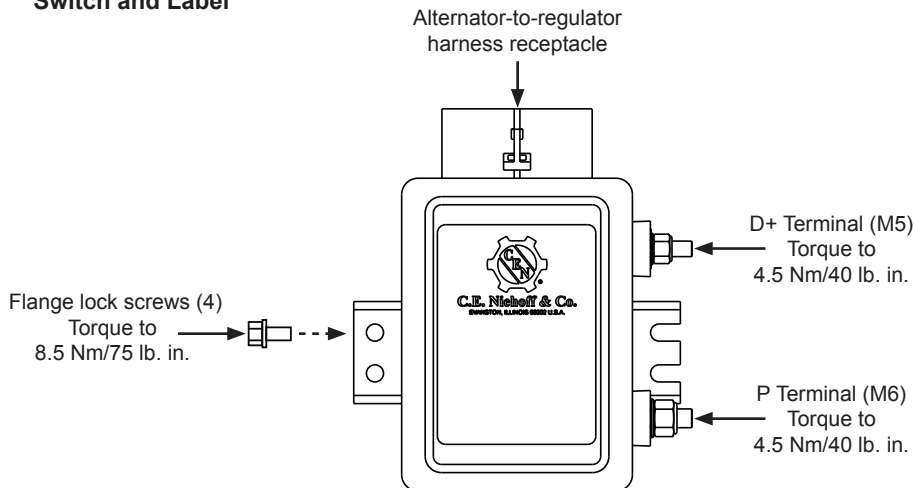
Switch and Label

Alternator-to-regulator harness receptacle

D+ Terminal (M5) Torque to 4.5 Nm/40 lb. in.

Flange lock screws (4) Torque to 8.5 Nm/75 lb. in.

C.E.N.

C.E. Niehoff & Co.

EVANSTON, ILLINOIS 60202 U.S.A.

P Terminal (M6) Torque to 4.5 Nm/40 lb. in.